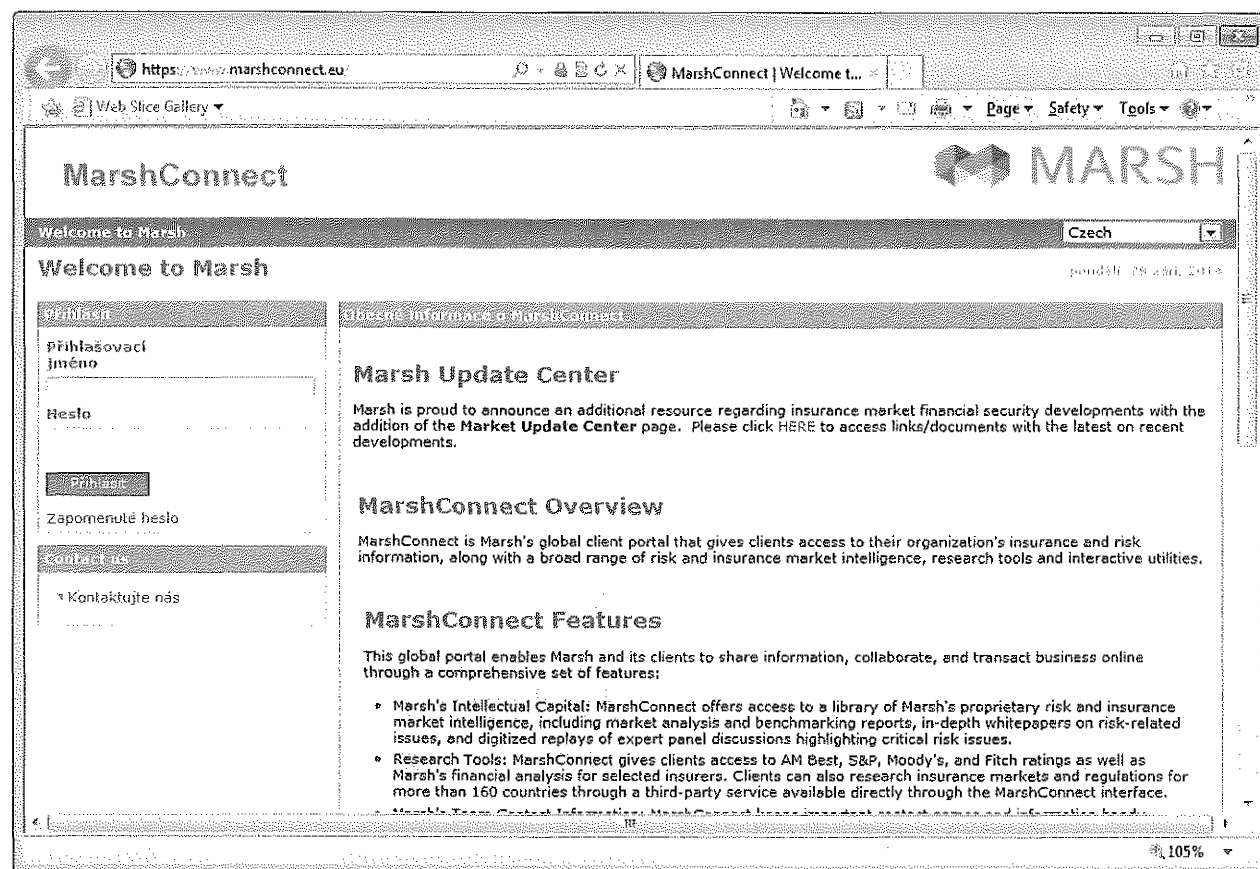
https://www.marshconnect.eu/

MarshConnect | Welcome t...

Web Slice Gallery ▾

Page ▾ Safety ▾ Tools ▾

MarshConnect

MARSH

Welcome to Marsh

Czech

Welcome to Marsh

pondělí 28 září 2015

Přihlásit

Přihlašovací jméno

Heslo

Přihlásit

Zapomenuté heslo

Contact us

Kontaktujte nás

Obecné informace o MarshConnect

Marsh Update Center

Marsh is proud to announce an additional resource regarding insurance market financial security developments with the addition of the Market Update Center page. Please click HERE to access links/documents with the latest on recent developments.

MarshConnect Overview

MarshConnect is Marsh's global client portal that gives clients access to their organization's insurance and risk information, along with a broad range of risk and insurance market intelligence, research tools and interactive utilities.

MarshConnect Features

This global portal enables Marsh and its clients to share information, collaborate, and transact business online through a comprehensive set of features:

• Marsh's Intellectual Capital: MarshConnect offers access to a library of Marsh's proprietary risk and insurance market intelligence, including market analysis and benchmarking reports, in-depth whitepapers on risk-related issues, and digitized replays of expert panel discussions highlighting critical risk issues.
• Research Tools: MarshConnect gives clients access to AM Best, S&P, Moody's, and Fitch ratings as well as Marsh's financial analysis for selected insurers. Clients can also research insurance markets and regulations for more than 160 countries through a third-party service available directly through the MarshConnect interface.
• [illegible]

105%